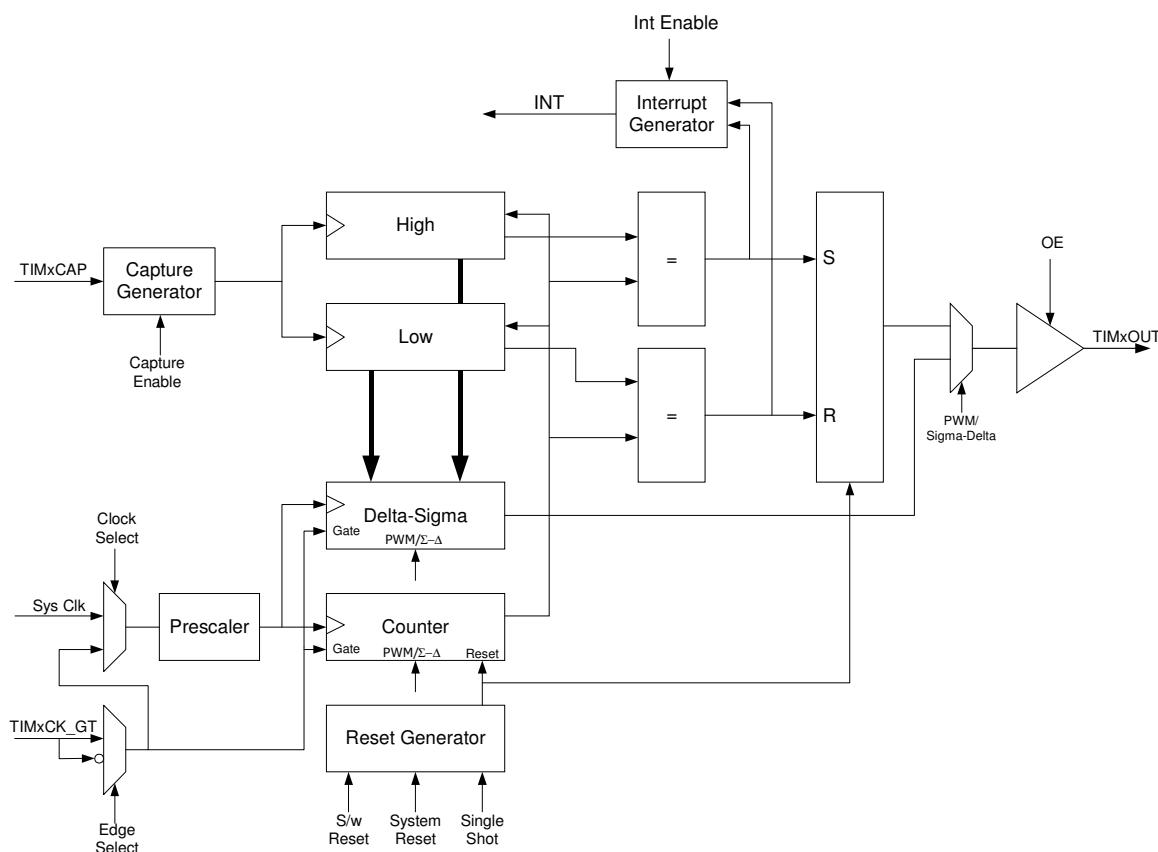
Int Enable

INT

Interrupt Generator

High

Low

=

=

S

R

OE

TIMxOUT

TIMxCAP

Capture Generator

Capture Enable

PWM/ Sigma-Delta

Clock Select

Delta-Sigma

Gate

PWM/$\Sigma$–$\Delta$

Sys Clk

Prescaler

Counter

Gate

PWM/$\Sigma$–$\Delta$

Reset

TIMxCK_GT

Reset Generator

Edge Select

S/w Reset

System Reset

Single Shot